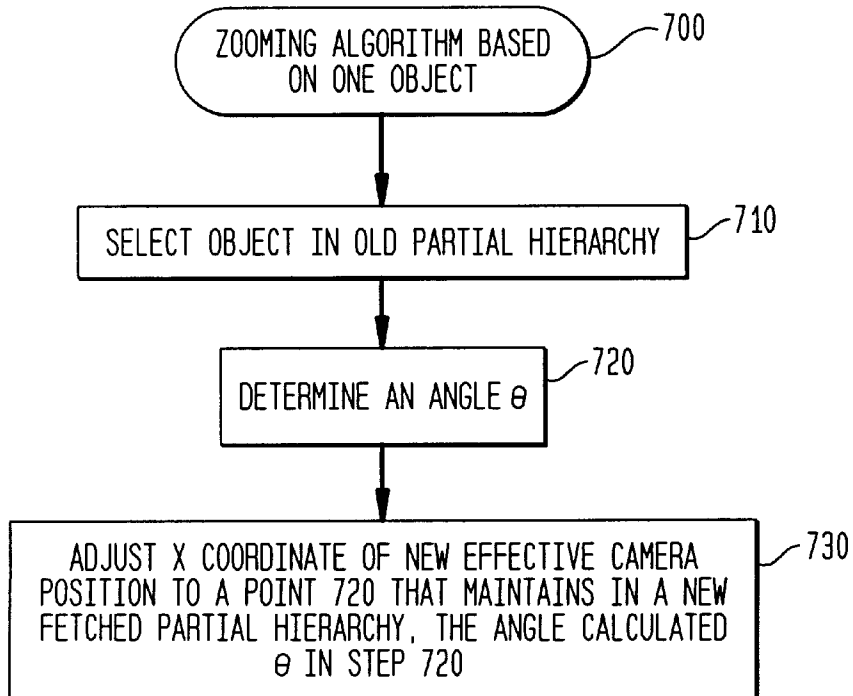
ZOOMING ALGORITHM BASED ON ONE OBJECT

700

SELECT OBJECT IN OLD PARTIAL HIERARCHY

710

DETERMINE AN ANGLE $\theta$

720

ADJUST X COORDINATE OF NEW EFFECTIVE CAMERA POSITION TO A POINT 720 THAT MAINTAINS IN A NEW FETCHED PARTIAL HIERARCHY, THE ANGLE CALCULATED $\theta$ IN STEP 720

730